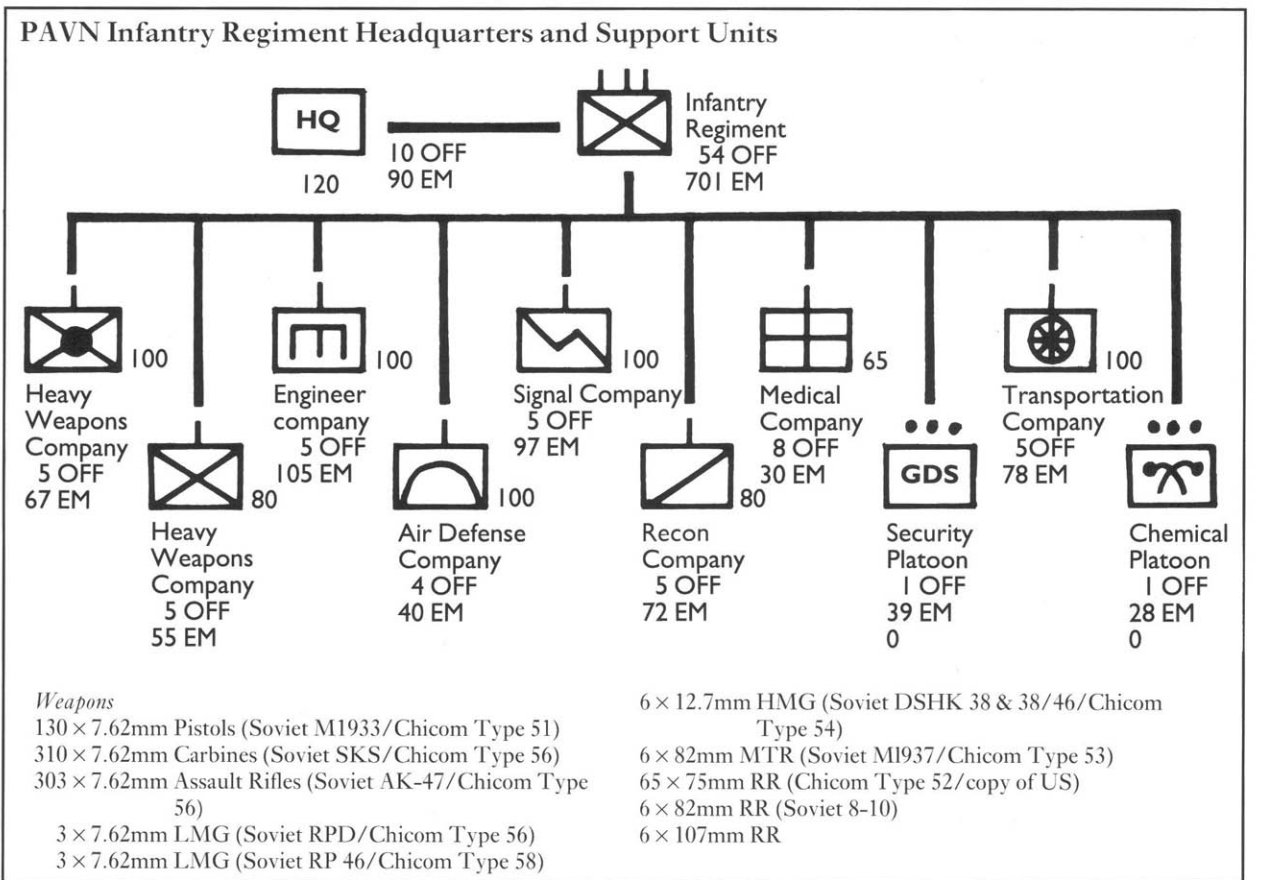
PAVN Infantry Regiment Headquarters and Support Units

HQ
120
10 OFF
90 EM

Infantry Regiment
54 OFF
701 EM

100
Heavy Weapons Company
5 OFF
67 EM

80
Heavy Weapons Company
5 OFF
55 EM

100
Engineer company
5 OFF
105 EM

100
Air Defense Company
4 OFF
40 EM

100
Signal Company
5 OFF
97 EM

80
Recon Company
5 OFF
72 EM

65
Medical Company
8 OFF
30 EM

GDS
Security Platoon
1 OFF
39 EM
0

100
Transportation Company
5OFF
78 EM

Chemical Platoon
1 OFF
28 EM
0

*Weapons*
130 × 7.62mm Pistols (Soviet M1933/Chicom Type 51)
310 × 7.62mm Carbines (Soviet SKS/Chicom Type 56)
303 × 7.62mm Assault Rifles (Soviet AK-47/Chicom Type 56)
3 × 7.62mm LMG (Soviet RPD/Chicom Type 56)
3 × 7.62mm LMG (Soviet RP 46/Chicom Type 58)

6 × 12.7mm HMG (Soviet DSHK 38 & 38/46/Chicom Type 54)
6 × 82mm MTR (Soviet M1937/Chicom Type 53)
65 × 75mm RR (Chicom Type 52/copy of US)
6 × 82mm RR (Soviet 8-10)
6 × 107mm RR